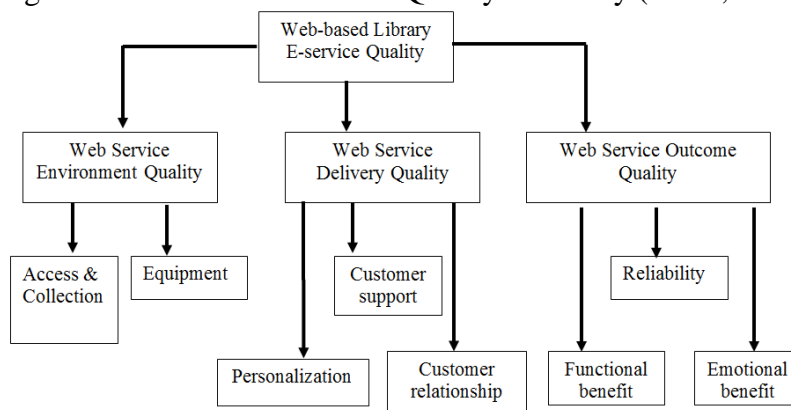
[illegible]

Web-based Library E-service Quality

Web Service Environment Quality

Web Service Delivery Quality

Web Service Outcome Quality

Access & Collection

Equipment

Customer support

Reliability

Personalization

Customer relationship

Functional benefit

Emotional benefit